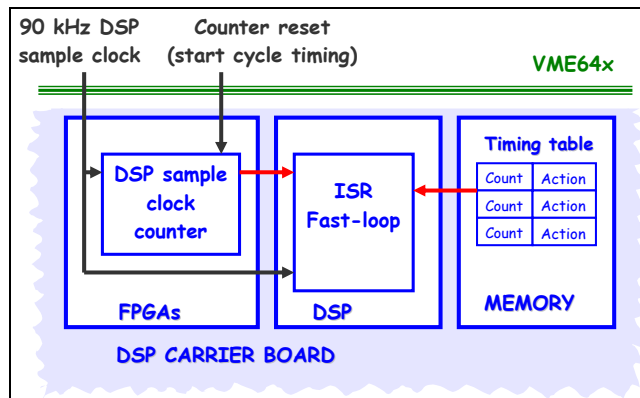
90 kHz DSP sample clock

Counter reset (start cycle timing)

VME64x

DSP sample clock counter

FPGAs

ISR Fast-loop

DSP

Timing table

| Count | Action |
|---|---|
| Count | Action |
| Count | Action |

MEMORY

DSP CARRIER BOARD